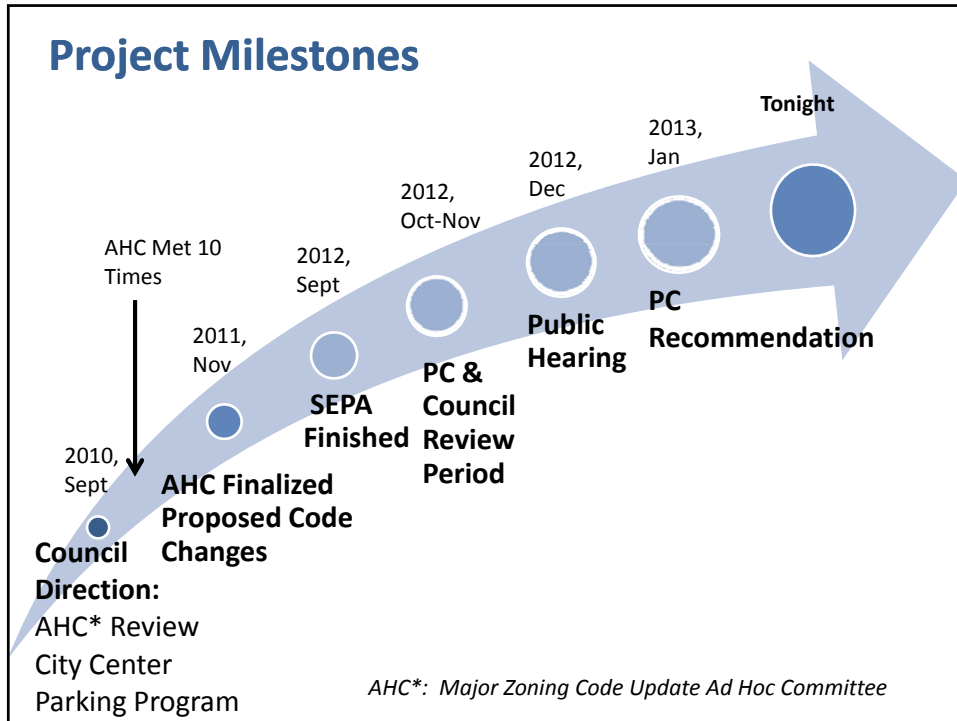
Project Milestones

AHC Met 10 Times

2010, Sept

Council Direction:
AHC* Review City Center Parking Program

2011, Nov

AHC Finalized Proposed Code Changes

2012, Sept

SEPA Finished

2012, Oct-Nov

PC & Council Review Period

2012, Dec

Public Hearing

2013, Jan

PC Recommendation

Tonight

AHC*: Major Zoning Code Update Ad Hoc Committee